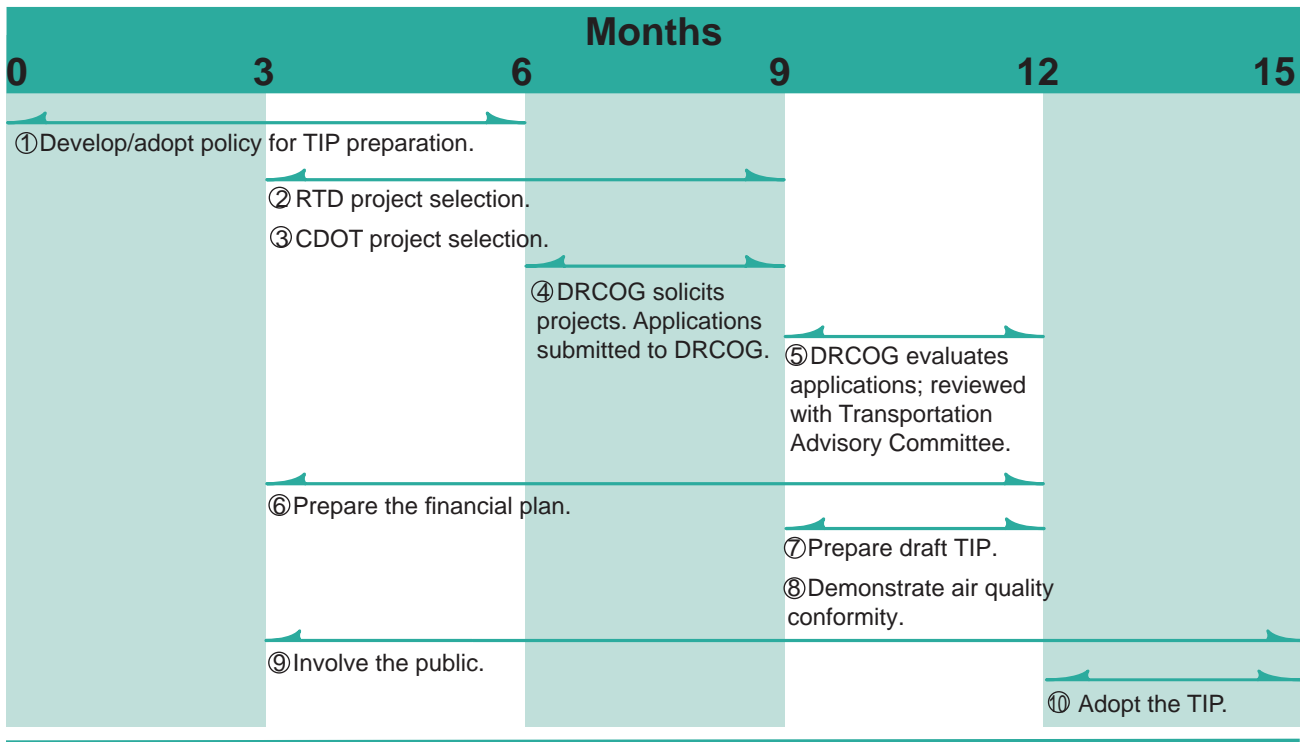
Months

0 3 6 9 12 15

①Develop/adopt policy for TIP preparation.

② RTD project selection.

③CDOT project selection.

④DRCOG solicits projects. Applications submitted to DRCOG.

⑤DRCOG evaluates applications; reviewed with Transportation Advisory Committee.

⑥Prepare the financial plan.

⑦Prepare draft TIP.

⑧Demonstrate air quality conformity.

⑨Involve the public.

⑩ Adopt the TIP.